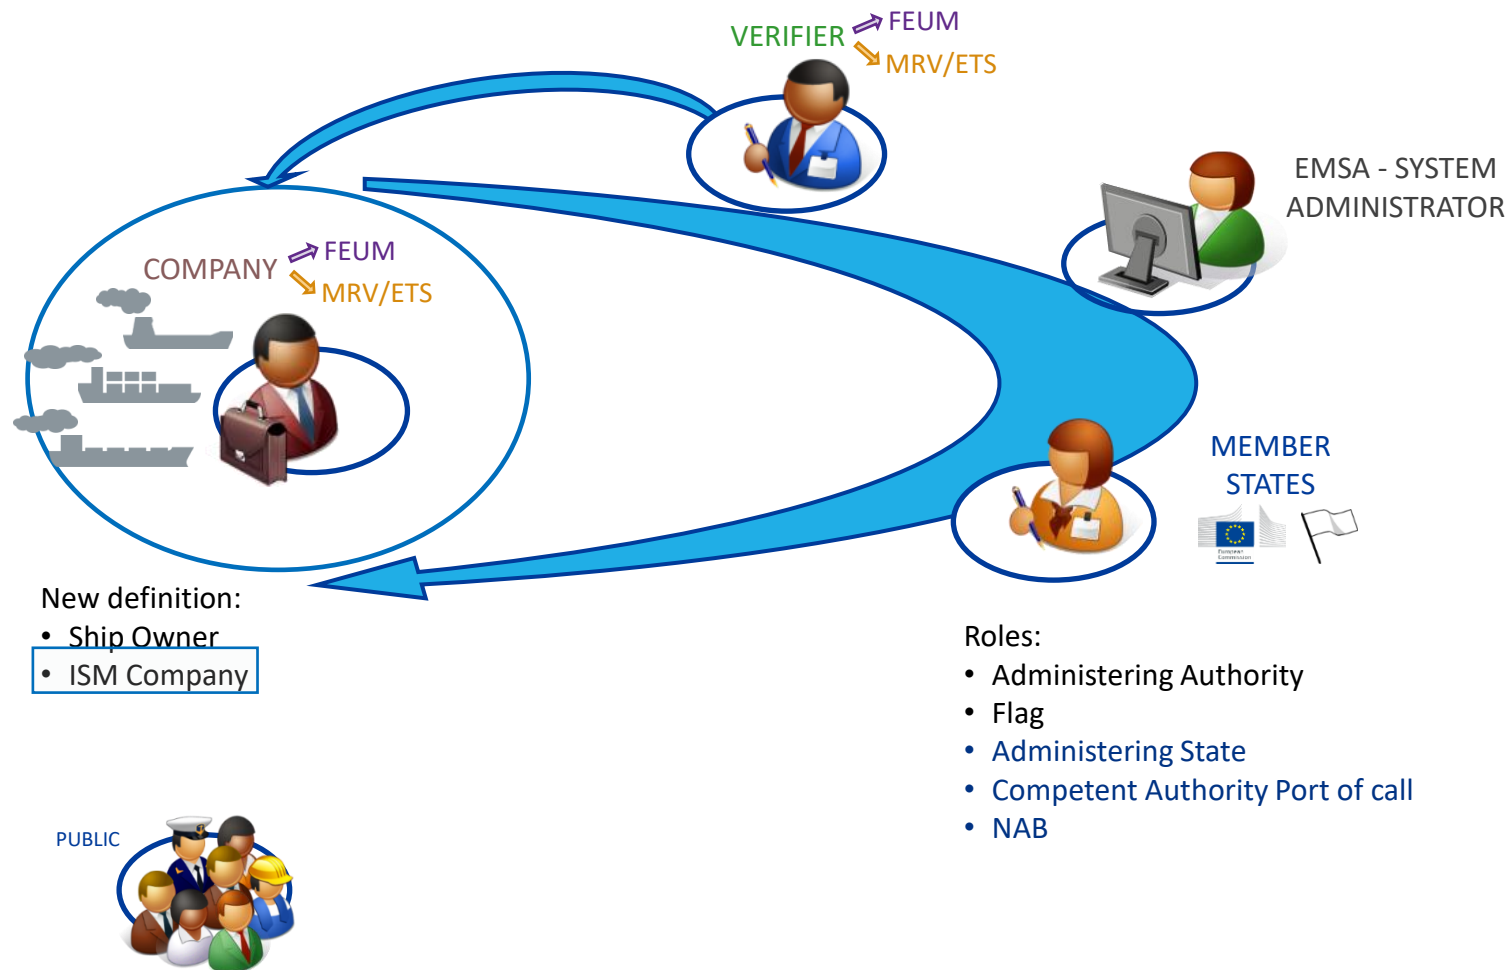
VERIFIER FEUM
MRV/ETS

EMSA - SYSTEM ADMINISTRATOR

COMPANY FEUM
MRV/ETS

MEMBER STATES

European Commission

New definition:
• Ship Owner
• ISM Company

Roles:
• Administering Authority
• Flag
• Administering State
• Competent Authority Port of call
• NAB

PUBLIC